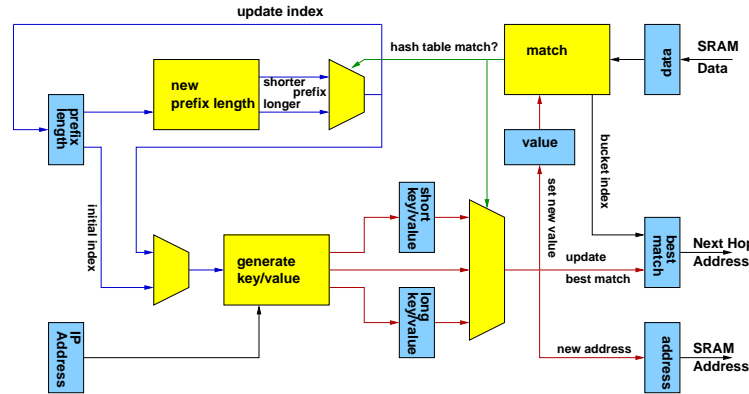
update index

hash table match?

match

data

SRAM
Data

prefix length

new prefix length

shorter
prefix
longer

value

bucket index

set new value

initial index

short key/value

generate key/value

update

best match

best match

Next Hop
Address

long key/value

IP Address

new address

address

SRAM
Address